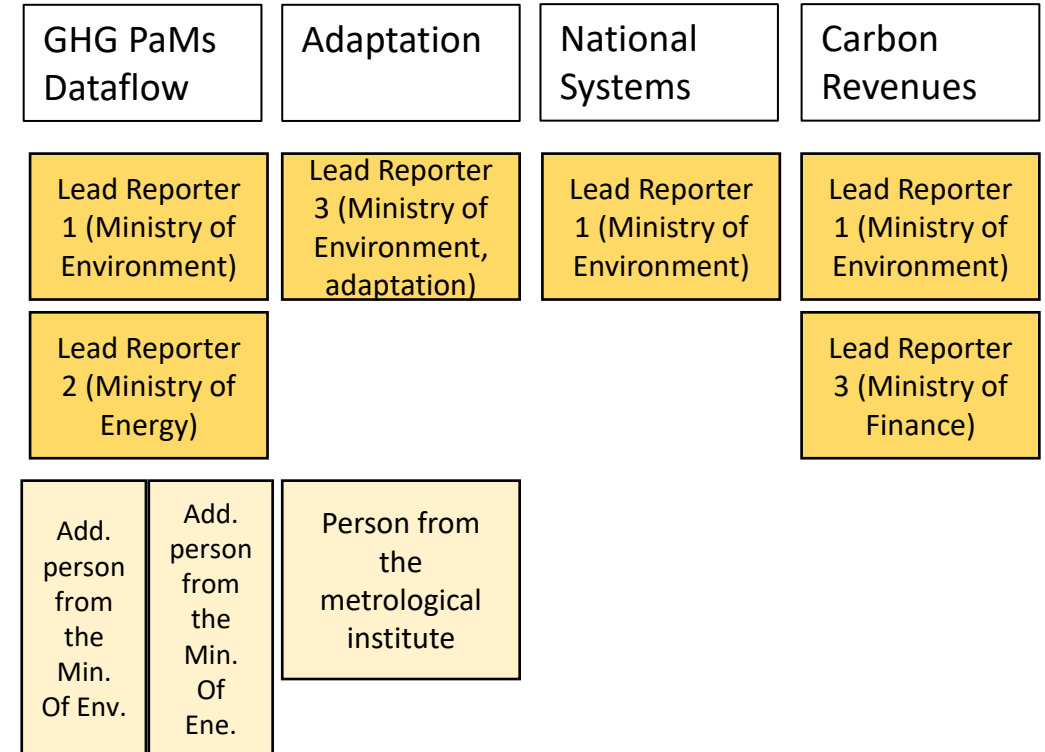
GHG PaMs Dataflow

Adaptation

National Systems

Carbon Revenues

Lead Reporter 1 (Ministry of Environment)

Lead Reporter 3 (Ministry of Environment, adaptation)

Lead Reporter 1 (Ministry of Environment)

Lead Reporter 1 (Ministry of Environment)

Lead Reporter 2 (Ministry of Energy)

Lead Reporter 3 (Ministry of Finance)

Add. person from the Min. Of Env.

Add. person from the Min. Of Ene.

Person from the metrological institute